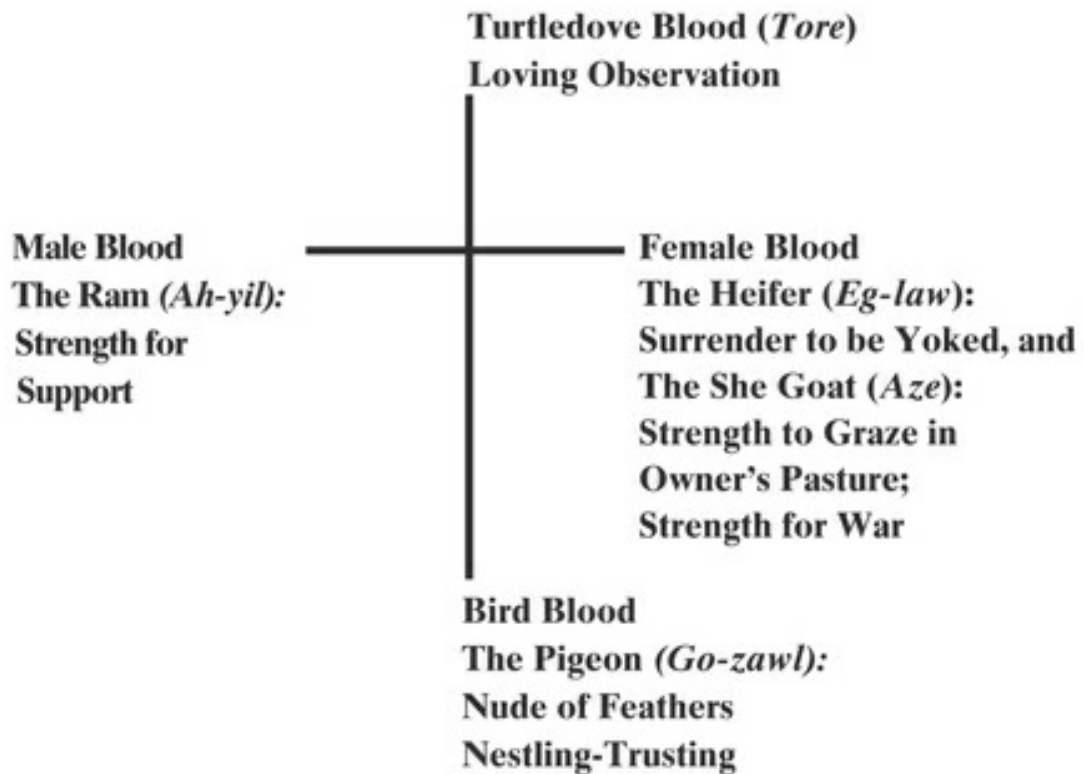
Turtledove Blood (Tore)
Loving Observation

Male Blood
The Ram (Ah-yil):
Strength for Support

Female Blood
The Heifer (Eg-law):
Surrender to be Yoked, and
The She Goat (Aze):
Strength to Graze in Owner's Pasture;
Strength for War

Bird Blood
The Pigeon (Go-zawl):
Nude of Feathers
Nestling-Trusting